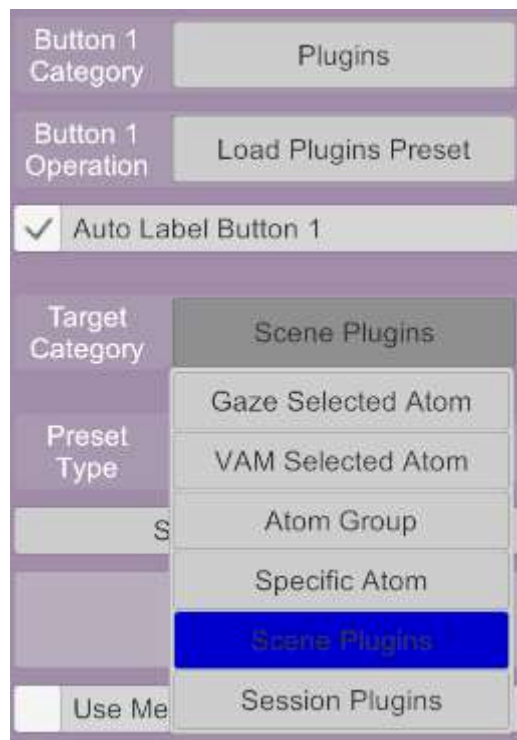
Button 1 Category

Plugins

Button 1 Operation

Load Plugins Preset

✓ Auto Label Button 1

Target Category

Scene Plugins

Preset Type

Gaze Selected Atom

VAM Selected Atom

S

Atom Group

Specific Atom

Scene Plugins

Use Me

Session Plugins